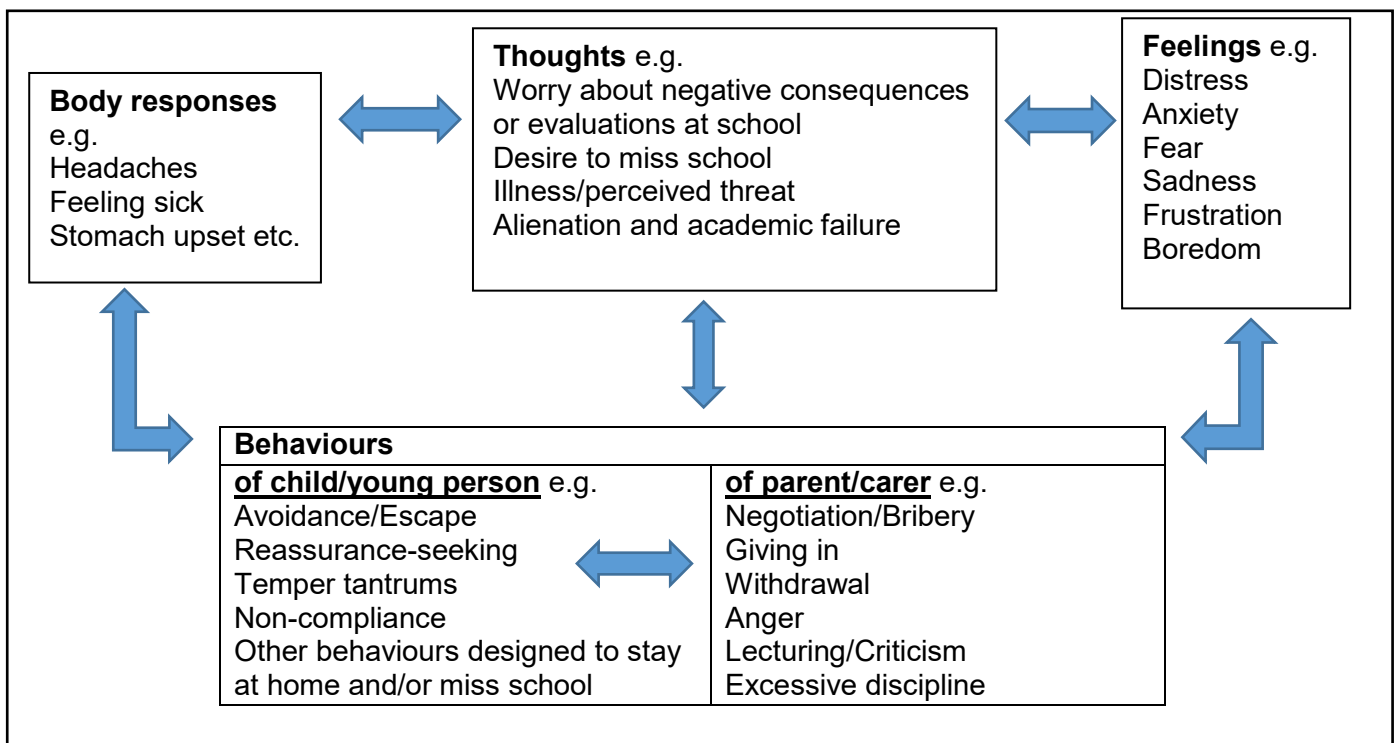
**Body responses** e.g.
Headaches
Feeling sick
Stomach upset etc.

**Thoughts** e.g.
Worry about negative consequences or evaluations at school
Desire to miss school
Illness/perceived threat
Alienation and academic failure

**Feelings** e.g.
Distress
Anxiety
Fear
Sadness
Frustration
Boredom

| **Behaviours** | |
|---|---|
| **of child/young person** e.g.<br>Avoidance/Escape<br>Reassurance-seeking<br>Temper tantrums<br>Non-compliance<br>Other behaviours designed to stay at home and/or miss school | **of parent/carer** e.g.<br>Negotiation/Bribery<br>Giving in<br>Withdrawal<br>Anger<br>Lecturing/Criticism<br>Excessive discipline |